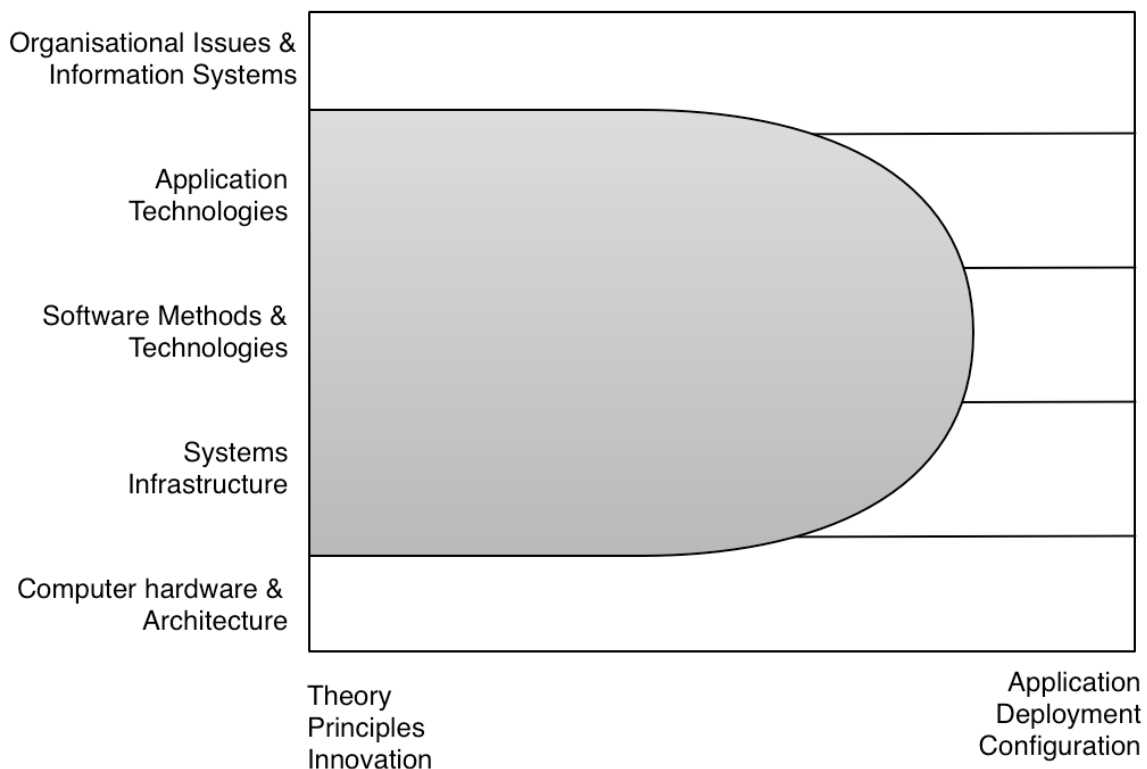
Organisational Issues & Information Systems

Application Technologies

Software Methods & Technologies

Systems Infrastructure

Computer hardware & Architecture

Theory
Principles
Innovation

Application
Deployment
Configuration